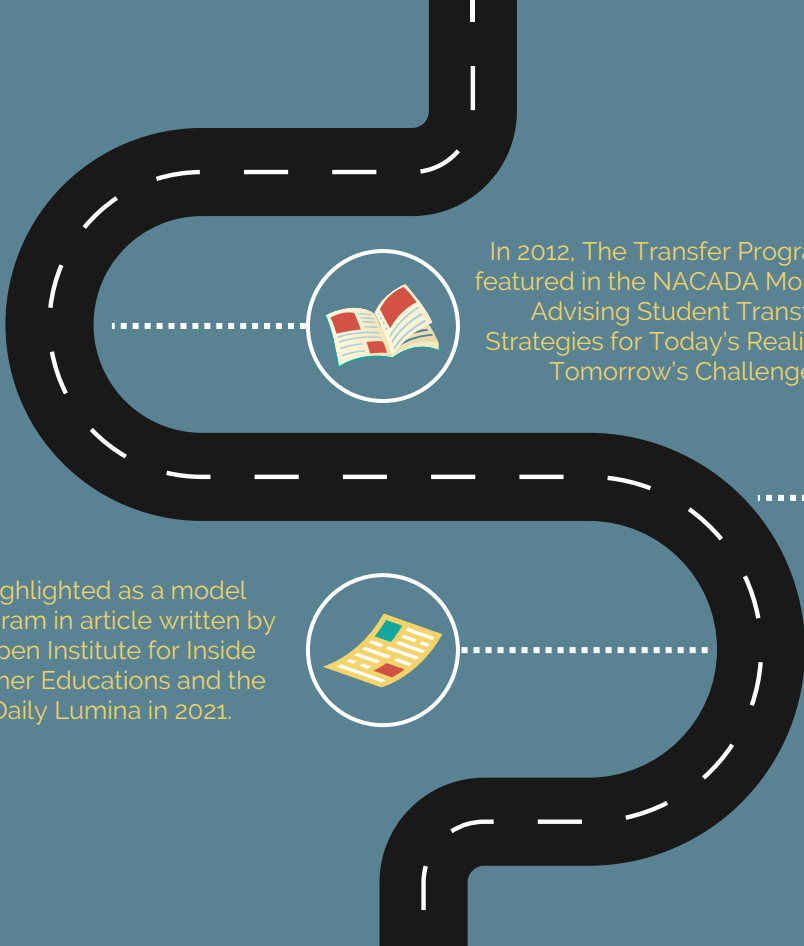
In 2012, The Transfer Progra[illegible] featured in the NACADA Mo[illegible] Advising Student Trans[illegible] Strategies for Today's Reali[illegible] Tomorrow's Challenge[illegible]

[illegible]ghlighted as a model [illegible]ram in article written by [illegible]pen Institute for Inside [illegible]her Educations and the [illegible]aily Lumina in 2021.